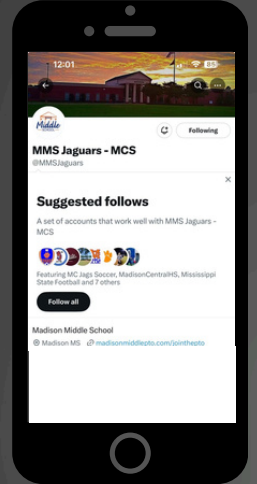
12:01

85

Middle

Following

MMS Jaguars - MCS

@MMSJaguars

Suggested follows

A set of accounts that work well with MMS Jaguars - MCS

Featuring MC Jags Soccer, MadisonCentralHS, Mississippi State Football and 7 others

Follow all

Madison Middle School

Madison MS

madisonmiddlepto.com/jointhepto